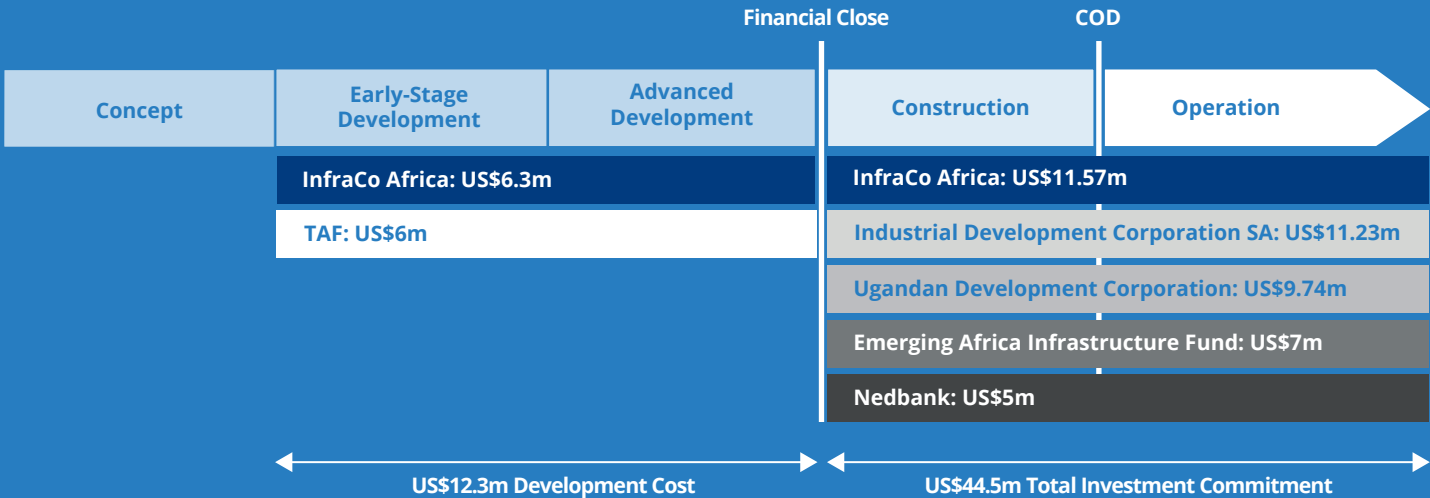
Financial Close

COD

Concept

Early-Stage Development

Advanced Development

Construction

Operation

InfraCo Africa: US$6.3m

TAF: US$6m

InfraCo Africa: US$11.57m

Industrial Development Corporation SA: US$11.23m

Ugandan Development Corporation: US$9.74m

Emerging Africa Infrastructure Fund: US$7m

Nedbank: US$5m

US$12.3m Development Cost

US$44.5m Total Investment Commitment